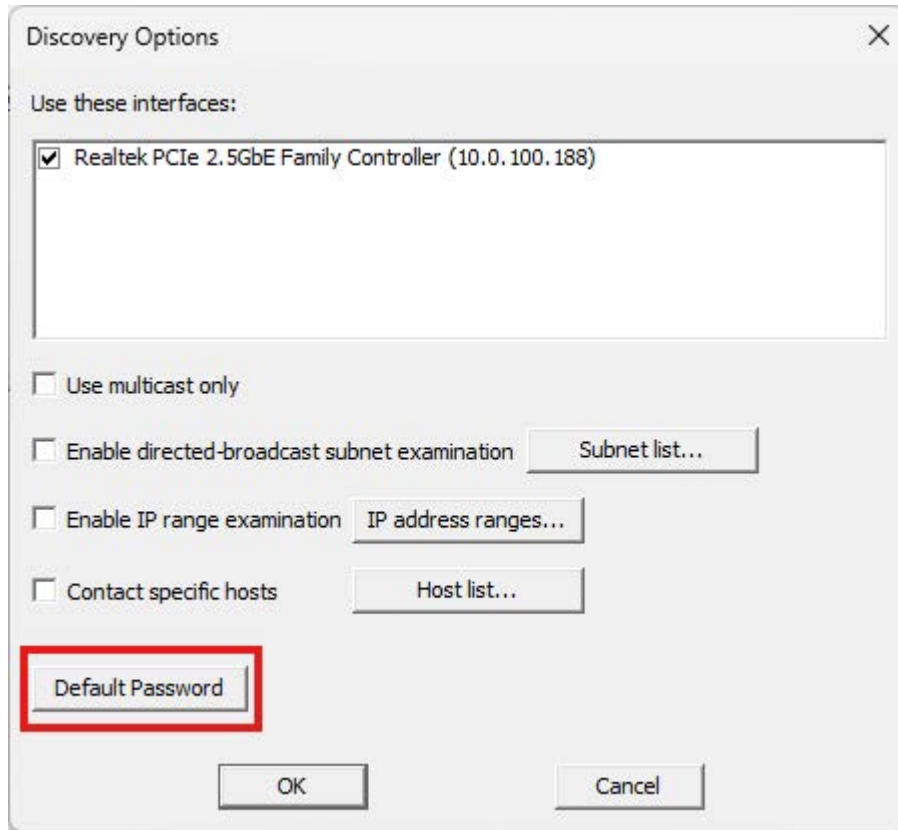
Discovery Options

×

Use these interfaces:

☑ Realtek PCIe 2.5GbE Family Controller (10.0.100.188)

☐ Use multicast only

☐ Enable directed-broadcast subnet examination

Subnet list...

☐ Enable IP range examination

IP address ranges...

☐ Contact specific hosts

Host list...

Default Password

OK

Cancel